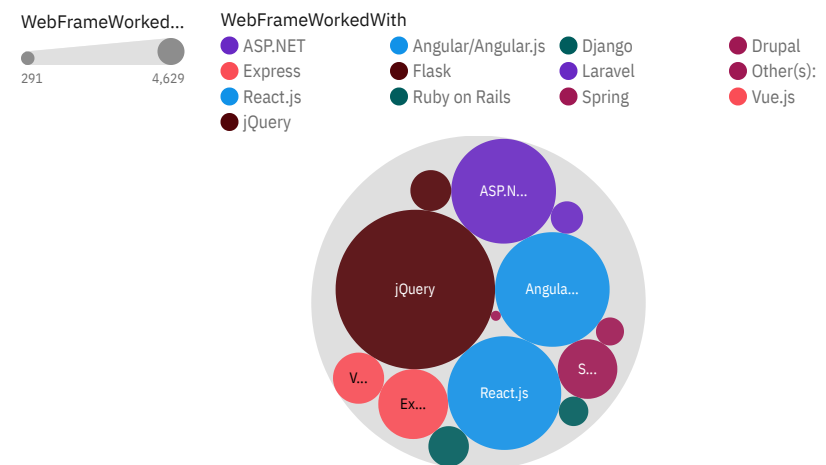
WebFrameWorked...

291 4,629

WebFrameWorkedWith

ASP.NET
Angular/Angular.js
Django
Drupal
Express
Flask
Laravel
Other(s):
React.js
Ruby on Rails
Spring
Vue.js
jQuery

ASP.N...
jQuery
Angula...
S...
V...
Ex...
React.js